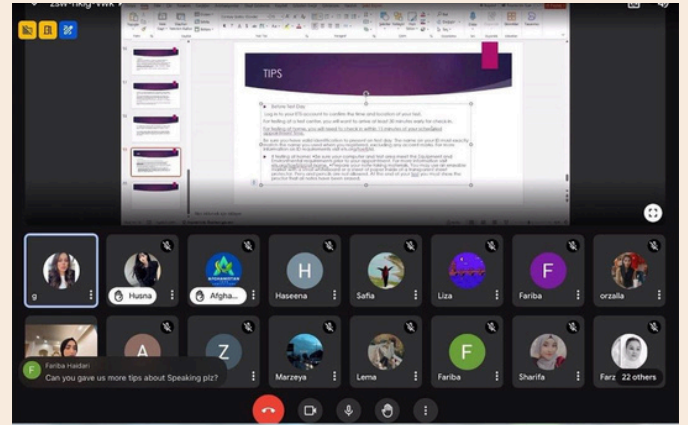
zsw-rikg-vwk

TIPS

Before Test Day

g

Husna

Afgha...

Haseena

Safia

Liza

Fariba

orzalla

Marzeya

Lema

Fariba

Sharifa

Farz

22 others

Fariba Haidari
Can you gave us more tips about Speaking plz?